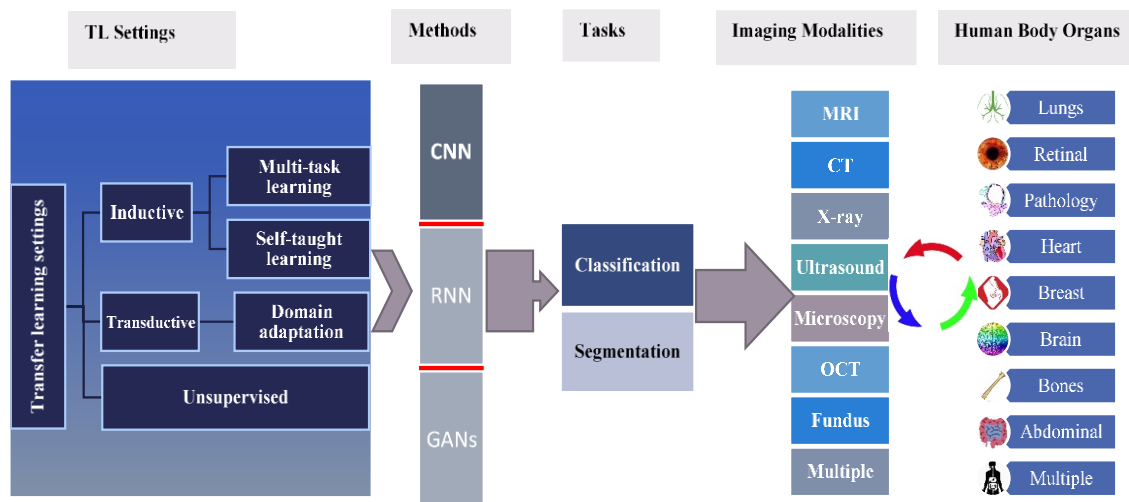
TL Settings

Methods

Tasks

Imaging Modalities

Human Body Organs

Transfer learning settings

Inductive

Multi-task learning

Self-taught learning

Transductive

Domain adaptation

Unsupervised

CNN

RNN

GANs

Classification

Segmentation

MRI

CT

X-ray

Ultrasound

Microscopy

OCT

Fundus

Multiple

Lungs

Retinal

Pathology

Heart

Breast

Brain

Bones

Abdominal

Multiple